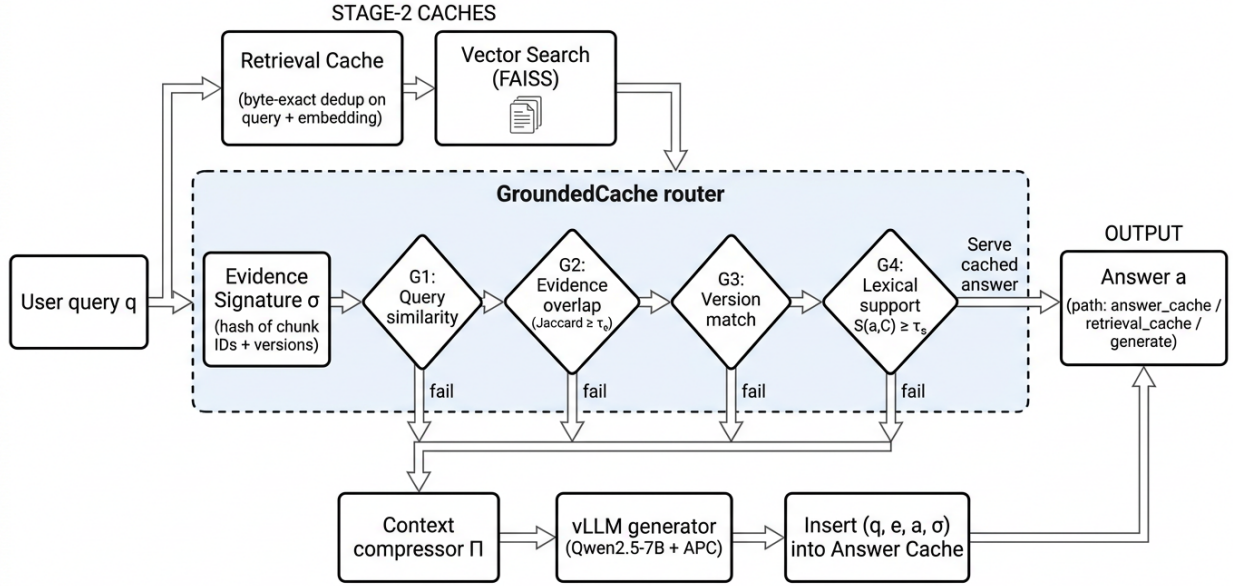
STAGE-2 CACHES

Retrieval Cache

(byte-exact dedup on query + embedding)

Vector Search (FAISS)

GroundedCache router

User query q

Evidence Signature σ

(hash of chunk IDs + versions)

G1: Query similarity

G2: Evidence overlap (Jaccard ≥ $\tau_e$)

G3: Version match

G4: Lexical support S(a,C) ≥ $\tau_s$

Serve cached answer

OUTPUT

Answer a

(path: answer_cache / retrieval_cache / generate)

fail

fail

fail

fail

Context compressor Π

vLLM generator (Qwen2.5-7B + APC)

Insert (q, e, a, σ) into Answer Cache